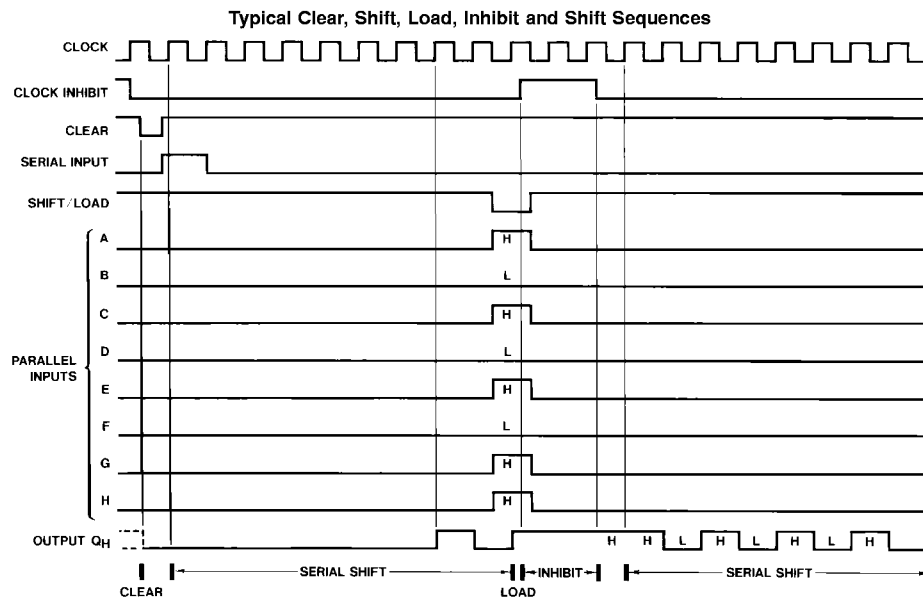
Typical Clear, Shift, Load, Inhibit and Shift Sequences

CLOCK

CLOCK INHIBIT

CLEAR

SERIAL INPUT

SHIFT/LOAD

PARALLEL INPUTS

A
H

B
L

C
H

D
L

E
H

F
L

G
H

H
H

OUTPUT $Q_H$

H H L H L H L H

CLEAR

SERIAL SHIFT

LOAD

INHIBIT

SERIAL SHIFT